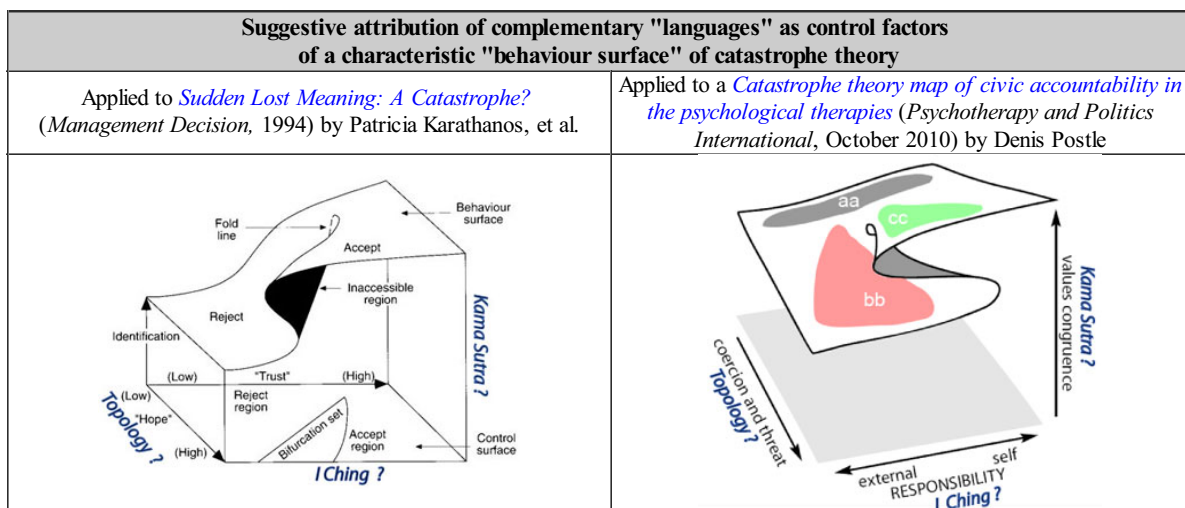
**Suggestive attribution of complementary "languages" as control factors of a characteristic "behaviour surface" of catastrophe theory**

| Applied to *Sudden Lost Meaning: A Catastrophe?* (*Management Decision,* 1994) by Patricia Karathanos, et al. | Applied to a *Catastrophe theory map of civic accountability in the psychological therapies* (*Psychotherapy and Politics International*, October 2010) by Denis Postle |
|---|---|
| Fold line; Behaviour surface; Accept; Inaccessible region; Reject; Identification; Kama Sutra ?; (Low); "Trust"; (High); (Low); "Hope"; (High); Reject region; Bifurcation set; Accept region; Control surface; Topology ?; I Ching ? | aa; cc; bb; Kama Sutra ?; values congruence; coercion and threat; Topology ?; external; self; RESPONSIBILITY; I Ching ? |